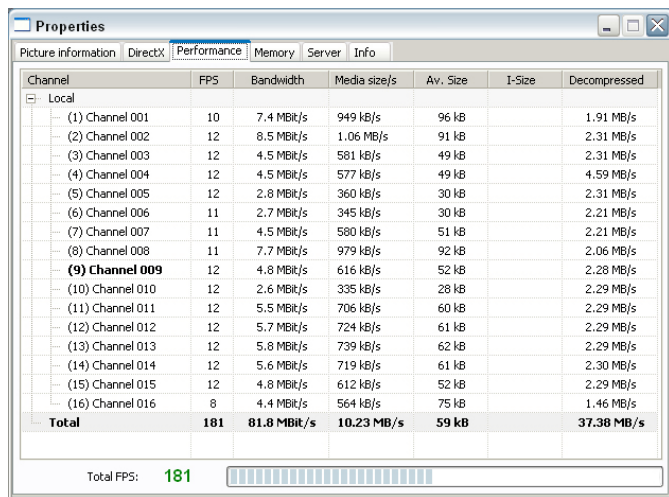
Properties

Picture information | DirectX | Performance | Memory | Server | Info

| Channel | FPS | Bandwidth | Media size/s | Av. Size | I-Size | Decompressed |
|---|---|---|---|---|---|---|
| Local | | | | | | |
| (1) Channel 001 | 10 | 7.4 MBit/s | 949 kB/s | 96 kB | | 1.91 MB/s |
| (2) Channel 002 | 12 | 8.5 MBit/s | 1.06 MB/s | 91 kB | | 2.31 MB/s |
| (3) Channel 003 | 12 | 4.5 MBit/s | 581 kB/s | 49 kB | | 2.31 MB/s |
| (4) Channel 004 | 12 | 4.5 MBit/s | 577 kB/s | 49 kB | | 4.59 MB/s |
| (5) Channel 005 | 12 | 2.8 MBit/s | 360 kB/s | 30 kB | | 2.31 MB/s |
| (6) Channel 006 | 11 | 2.7 MBit/s | 345 kB/s | 30 kB | | 2.21 MB/s |
| (7) Channel 007 | 11 | 4.5 MBit/s | 580 kB/s | 51 kB | | 2.21 MB/s |
| (8) Channel 008 | 11 | 7.7 MBit/s | 979 kB/s | 92 kB | | 2.06 MB/s |
| **(9) Channel 009** | 12 | 4.8 MBit/s | 616 kB/s | 52 kB | | 2.28 MB/s |
| (10) Channel 010 | 12 | 2.6 MBit/s | 335 kB/s | 28 kB | | 2.29 MB/s |
| (11) Channel 011 | 12 | 5.5 MBit/s | 706 kB/s | 60 kB | | 2.29 MB/s |
| (12) Channel 012 | 12 | 5.7 MBit/s | 724 kB/s | 61 kB | | 2.29 MB/s |
| (13) Channel 013 | 12 | 5.8 MBit/s | 739 kB/s | 62 kB | | 2.29 MB/s |
| (14) Channel 014 | 12 | 5.6 MBit/s | 719 kB/s | 61 kB | | 2.30 MB/s |
| (15) Channel 015 | 12 | 4.8 MBit/s | 612 kB/s | 52 kB | | 2.29 MB/s |
| (16) Channel 016 | 8 | 4.4 MBit/s | 564 kB/s | 75 kB | | 1.46 MB/s |
| **Total** | **181** | **81.8 MBit/s** | **10.23 MB/s** | **59 kB** | | **37.38 MB/s** |

Total FPS: 181